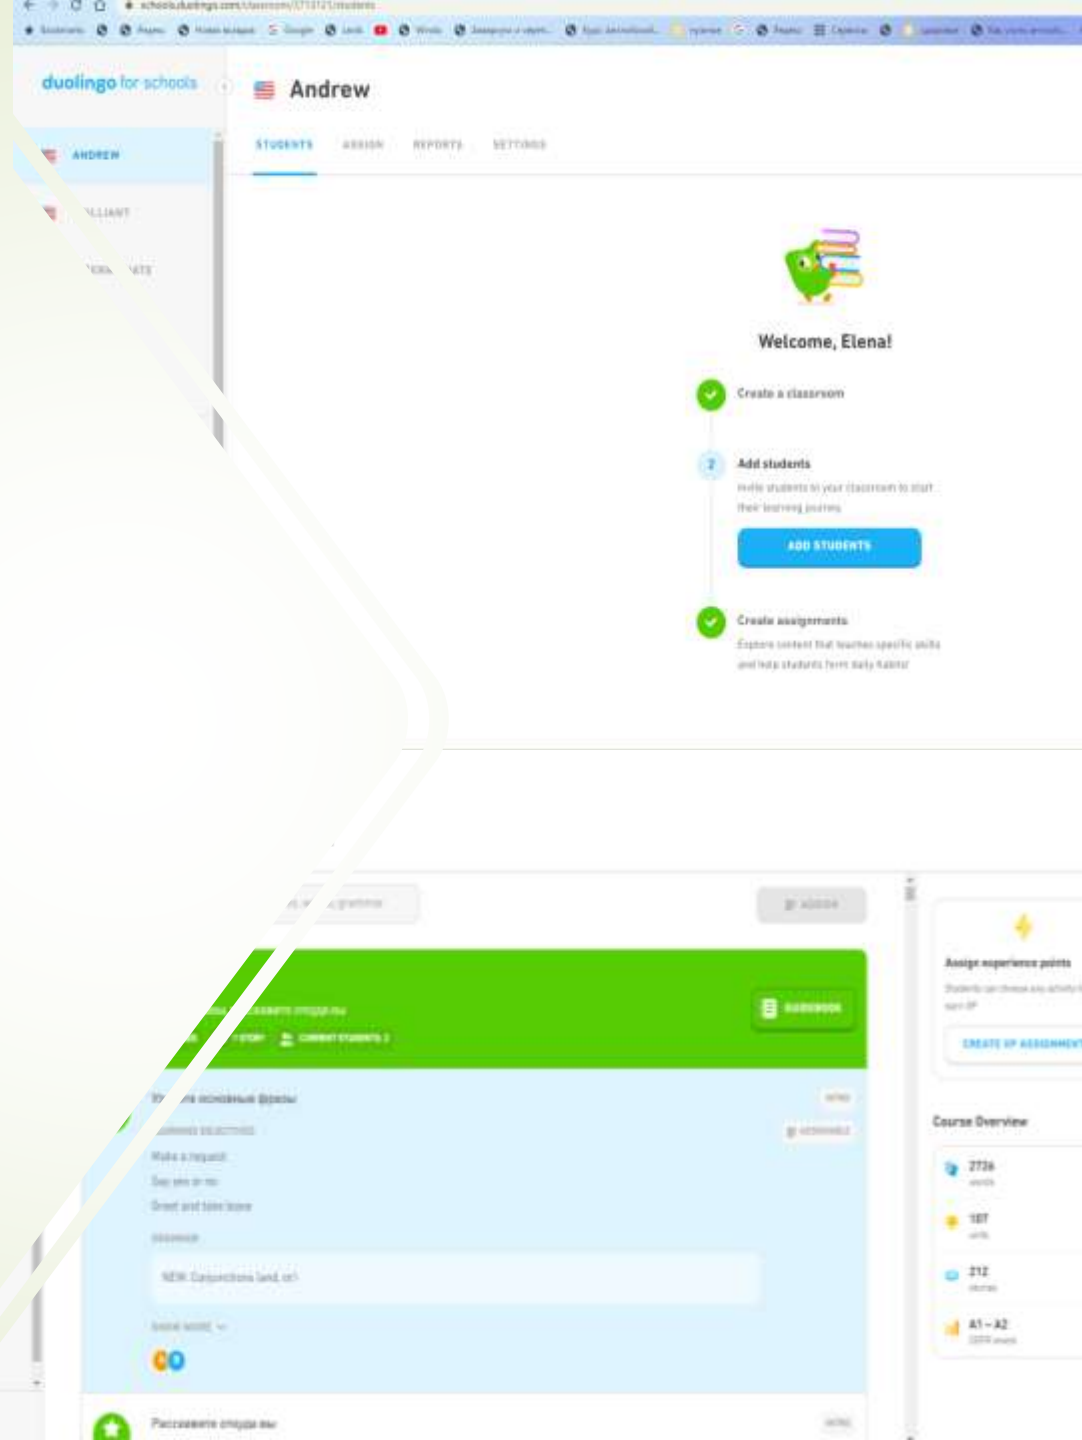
duolingo for schools

Andrew

ANDREW

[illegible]LLIANT

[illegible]

STUDENTS ASSIGN REPORTS SETTINGS

Welcome, Elena!

Create a classroom

2 Add students
Invite students to your classroom to start their learning journey

ADD STUDENTS

Create assignments
Explore content that teaches specific skills and help students form daily habits!

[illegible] grammar

ASSIGN

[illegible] одежды

GUIDEBOOK

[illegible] CURRENT STUDENTS: 2

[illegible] основные фразы

INTRO

LEARNING OBJECTIVES

ASSIGNABLE

Make a request
Say yes or no
Greet and take leave

GRAMMAR

NEW: Conjunctions (and, or)

SHOW MORE

Расскажите о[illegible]

INTRO

Assign experience points

Students can choose any activity to earn XP

CREATE XP ASSIGNMENT

Course Overview

2736
words

187
units

212
stories

A1 – A2
CEFR level